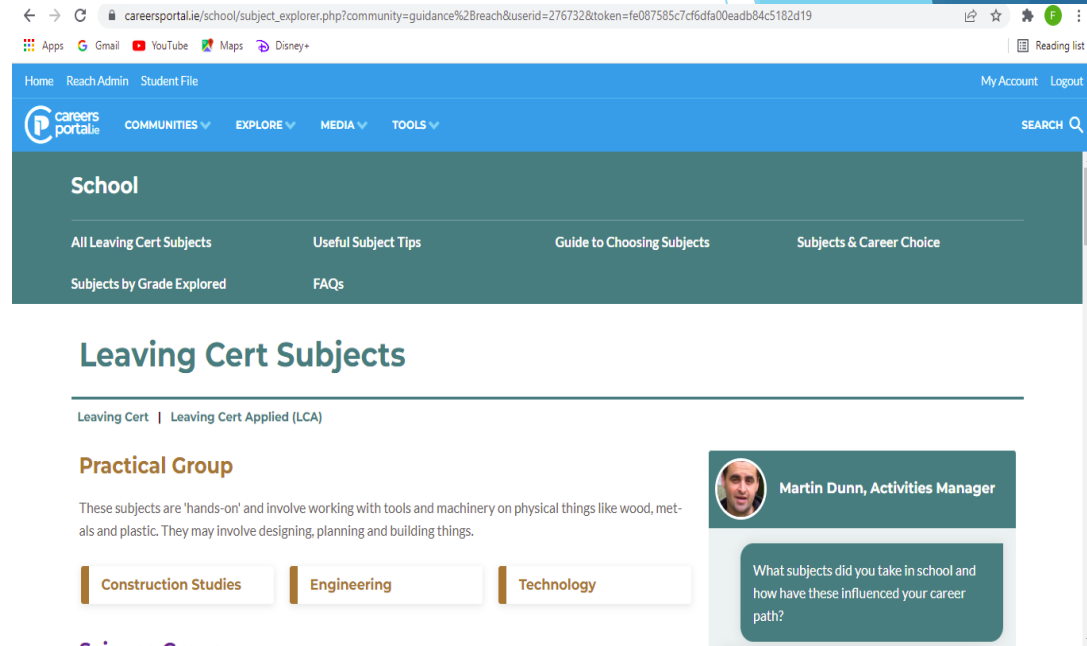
careersportal.ie/school/subject_explorer.php?community=guidance%2Breach&userid=276732&token=fe087585c7cf6dfa00eadb84c5182d19

Apps Gmail YouTube Maps Disney+

Reading list

Home Reach Admin Student File

My Account Logout

careers portal.ie COMMUNITIES EXPLORE MEDIA TOOLS

SEARCH

School

All Leaving Cert Subjects Useful Subject Tips Guide to Choosing Subjects Subjects & Career Choice

Subjects by Grade Explored FAQs

Leaving Cert Subjects

Leaving Cert | Leaving Cert Applied (LCA)

Practical Group

These subjects are 'hands-on' and involve working with tools and machinery on physical things like wood, metals and plastic. They may involve designing, planning and building things.

Construction Studies Engineering Technology

Martin Dunn, Activities Manager

What subjects did you take in school and how have these influenced your career path?

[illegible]